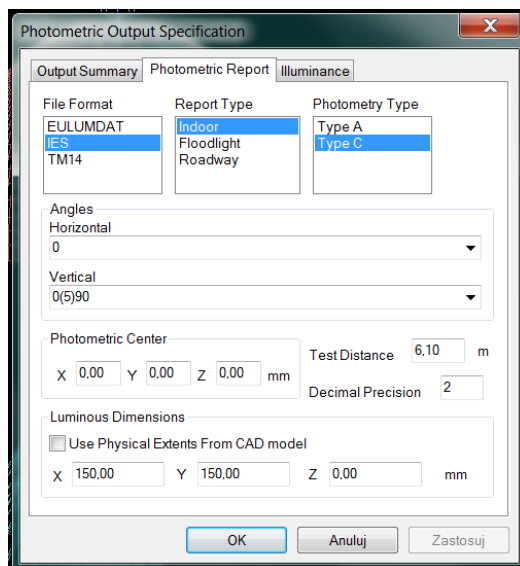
Photometric Output Specification

Output Summary | Photometric Report | Illuminance

File Format
EULUMDAT
IES
TM14

Report Type
Indoor
Floodlight
Roadway

Photometry Type
Type A
Type C

Angles
Horizontal
0

Vertical
0(5)90

Photometric Center
X 0,00 Y 0,00 Z 0,00 mm

Test Distance 6,10 m

Decimal Precision 2

Luminous Dimensions
Use Physical Extents From CAD model
X 150,00 Y 150,00 Z 0,00 mm

OK | Anuluj | Zastosuj